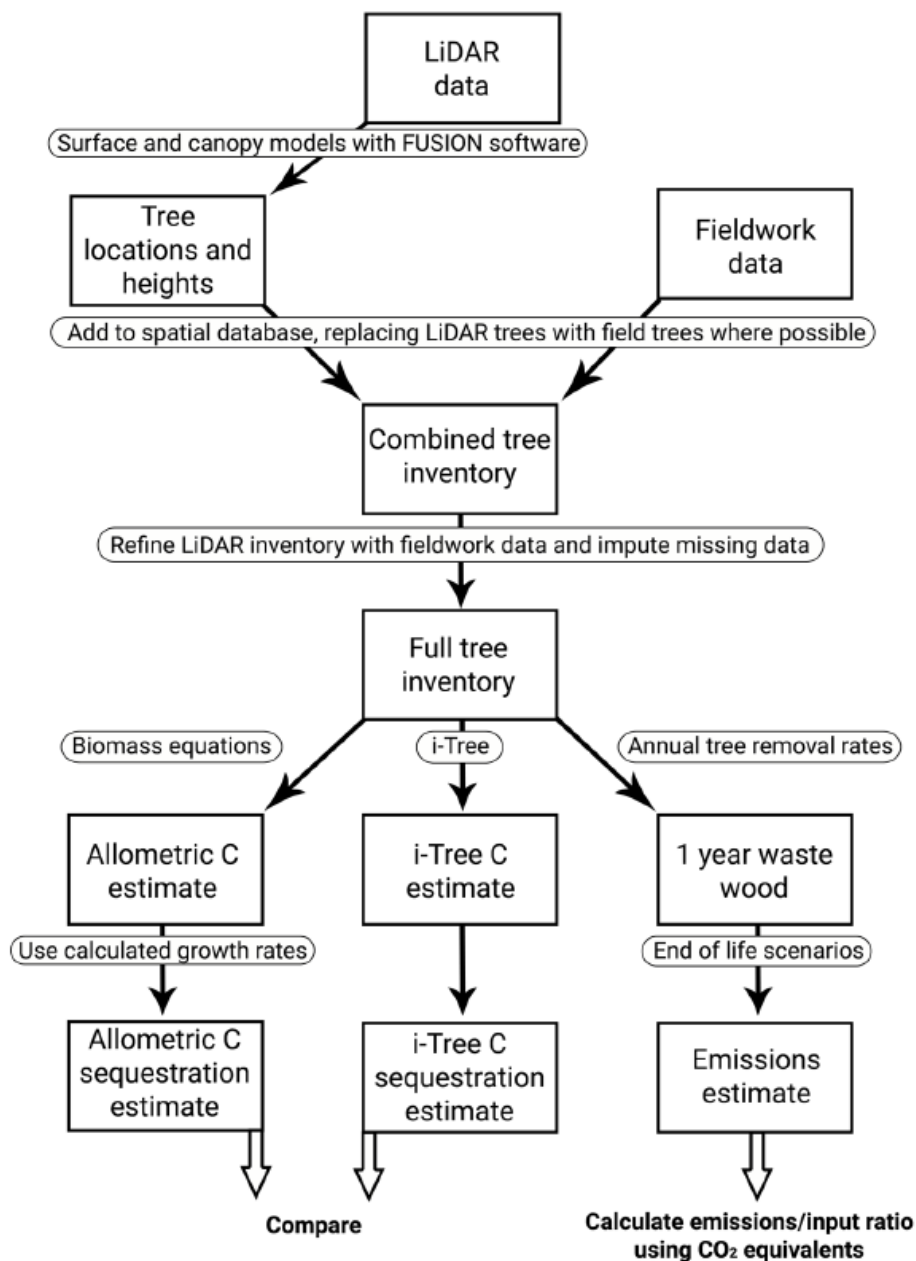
LiDAR data

Surface and canopy models with FUSION software

Tree locations and heights

Fieldwork data

Add to spatial database, replacing LiDAR trees with field trees where possible

Combined tree inventory

Refine LiDAR inventory with fieldwork data and impute missing data

Full tree inventory

Biomass equations

i-Tree

Annual tree removal rates

Allometric C estimate

i-Tree C estimate

1 year waste wood

Use calculated growth rates

End of life scenarios

Allometric C sequestration estimate

i-Tree C sequestration estimate

Emissions estimate

Compare

Calculate emissions/input ratio using $CO_2$ equivalents